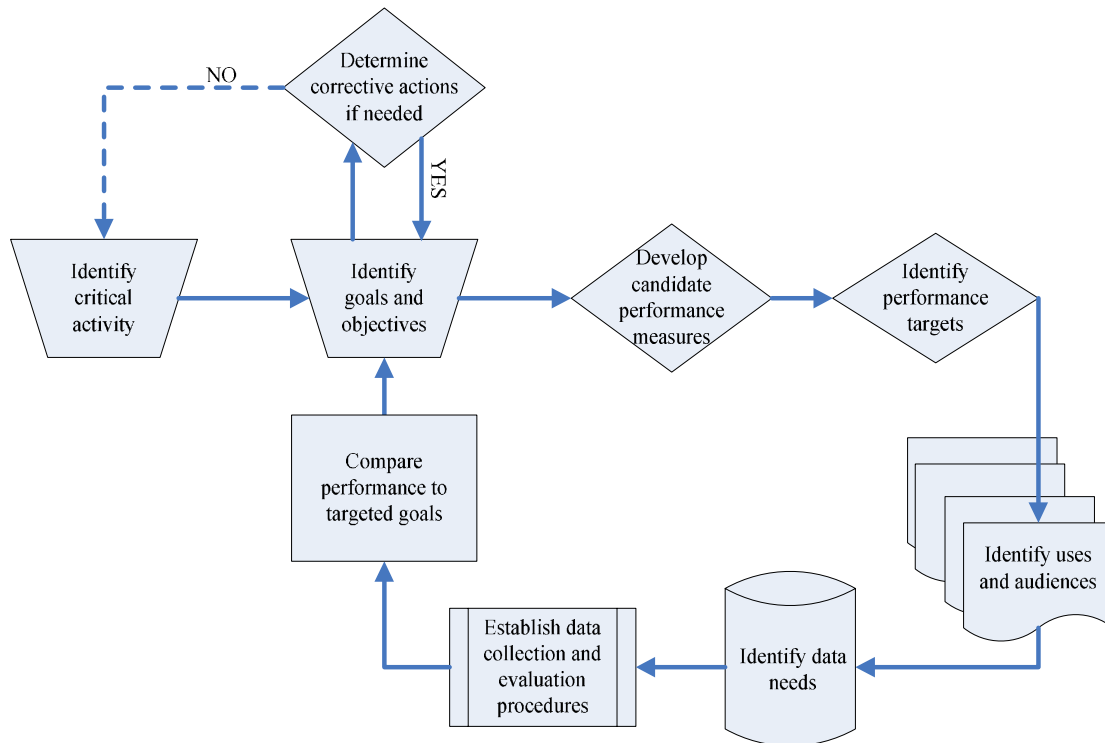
NO

Determine corrective actions if needed

YES

Identify critical activity

Identify goals and objectives

Develop candidate performance measures

Identify performance targets

Compare performance to targeted goals

Identify uses and audiences

Establish data collection and evaluation procedures

Identify data needs